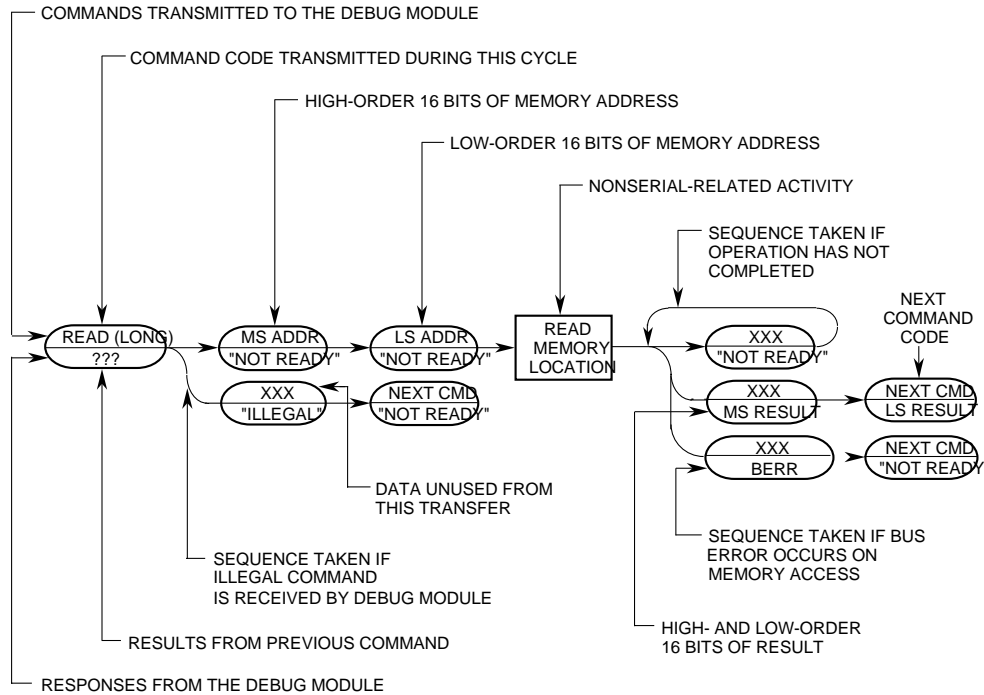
COMMANDS TRANSMITTED TO THE DEBUG MODULE

COMMAND CODE TRANSMITTED DURING THIS CYCLE

HIGH-ORDER 16 BITS OF MEMORY ADDRESS

LOW-ORDER 16 BITS OF MEMORY ADDRESS

NONSERIAL-RELATED ACTIVITY

SEQUENCE TAKEN IF OPERATION HAS NOT COMPLETED

NEXT COMMAND CODE

READ (LONG)
???

MS ADDR
"NOT READY"

LS ADDR
"NOT READY"

READ MEMORY LOCATION

XXX
"NOT READY"

XXX
"ILLEGAL"

NEXT CMD
"NOT READY"

XXX
MS RESULT

NEXT CMD
LS RESULT

XXX
BERR

NEXT CMD
"NOT READY

DATA UNUSED FROM THIS TRANSFER

SEQUENCE TAKEN IF BUS ERROR OCCURS ON MEMORY ACCESS

SEQUENCE TAKEN IF ILLEGAL COMMAND IS RECEIVED BY DEBUG MODULE

HIGH- AND LOW-ORDER 16 BITS OF RESULT

RESULTS FROM PREVIOUS COMMAND

RESPONSES FROM THE DEBUG MODULE